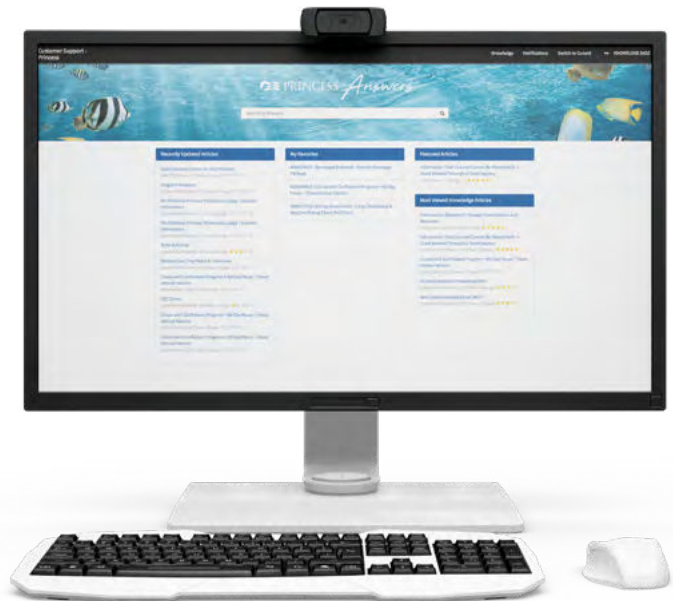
Customer Support - Princess

Knowledge Notifications Switch to Console KNOWLEDGE BASE

PRINCESS Answers

Search for Answers

Recently Updated Articles

My Favorites

Featured Articles

Most Viewed Knowledge Articles

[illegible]